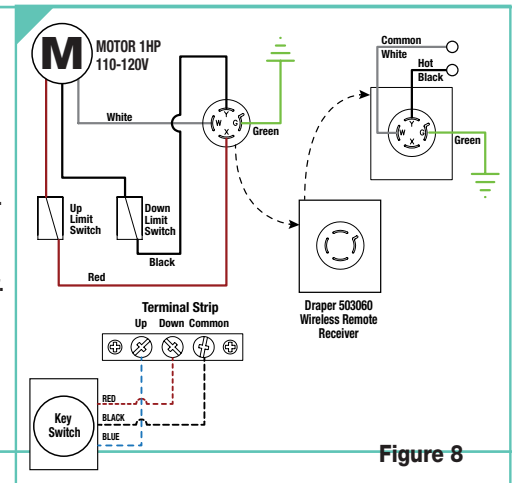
M
MOTOR 1HP
110-120V

White
W Y G X
Green

Common
White
Hot
Black
Y W G X
Green

Up Limit Switch
Down Limit Switch
Black
Red

Draper 503060 Wireless Remote Receiver

Terminal Strip
Up Down Common

Key Switch
RED
BLACK
BLUE

Figure 8